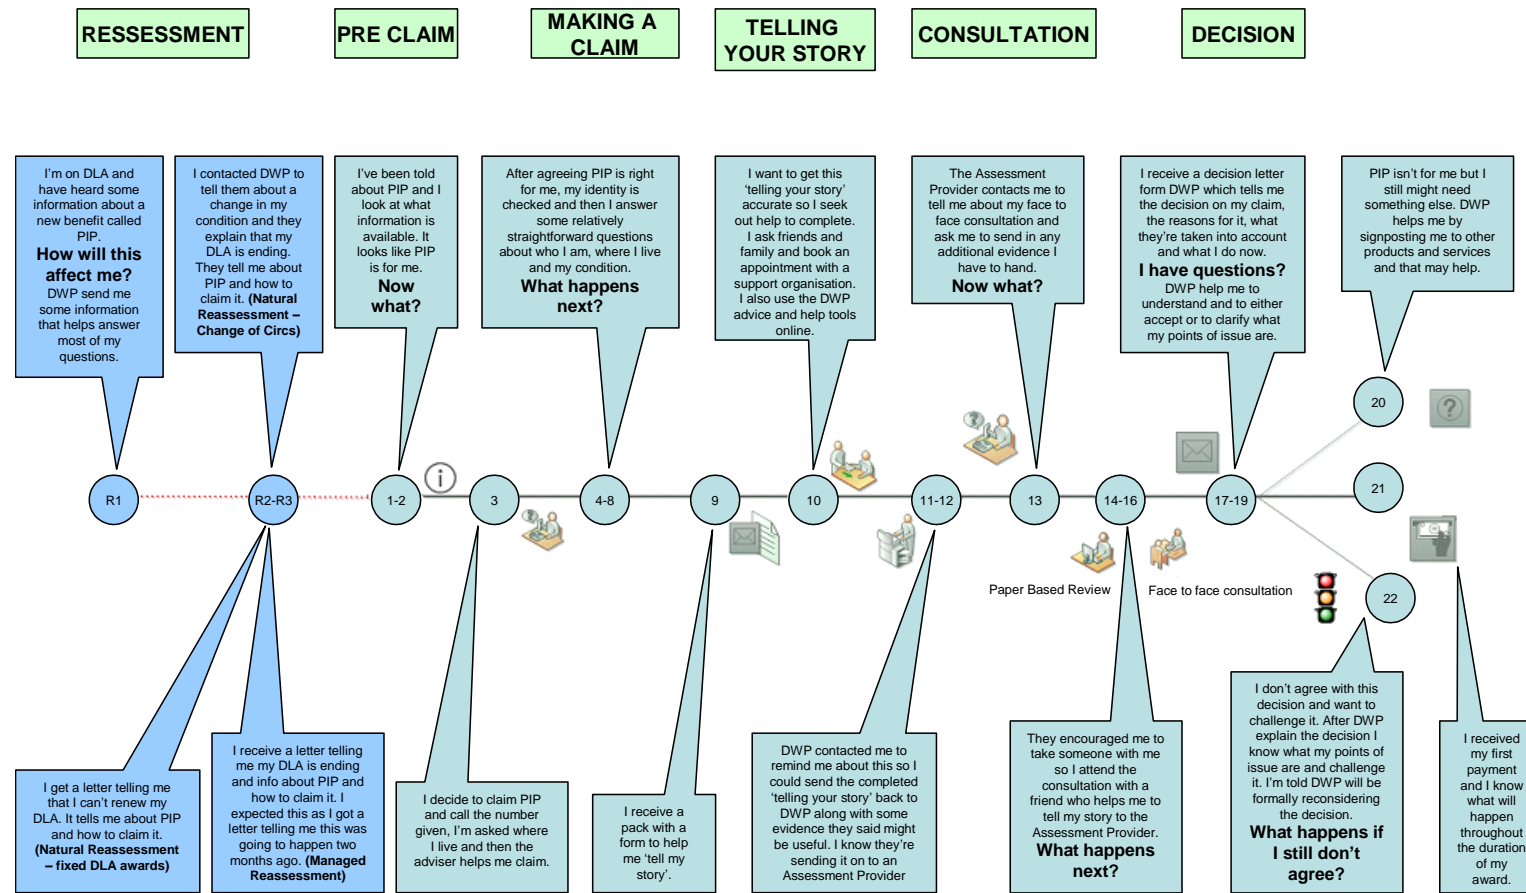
RESSESSMENT

PRE CLAIM

MAKING A CLAIM

TELLING YOUR STORY

CONSULTATION

DECISION

I'm on DLA and have heard some information about a new benefit called PIP.
How will this affect me?
DWP send me some information that helps answer most of my questions.

I contacted DWP to tell them about a change in my condition and they explain that my DLA is ending. They tell me about PIP and how to claim it. (Natural Reassessment – Change of Circs)

I've been told about PIP and I look at what information is available. It looks like PIP is for me.
Now what?

After agreeing PIP is right for me, my identity is checked and then I answer some relatively straightforward questions about who I am, where I live and my condition.
What happens next?

I want to get this 'telling your story' accurate so I seek out help to complete. I ask friends and family and book an appointment with a support organisation. I also use the DWP advice and help tools online.

The Assessment Provider contacts me to tell me about my face to face consultation and ask me to send in any additional evidence I have to hand.
Now what?

I receive a decision letter form DWP which tells me the decision on my claim, the reasons for it, what they're taken into account and what I do now.
I have questions?
DWP help me to understand and to either accept or to clarify what my points of issue are.

PIP isn't for me but I still might need something else. DWP helps me by signposting me to other products and services and that may help.

R1

R2-R3

1-2

3

4-8

9

10

11-12

13

14-16

17-19

20

21

22

Paper Based Review

Face to face consultation

I get a letter telling me that I can't renew my DLA. It tells me about PIP and how to claim it. (Natural Reassessment – fixed DLA awards)

I receive a letter telling me my DLA is ending and info about PIP and how to claim it. I expected this as I got a letter telling me this was going to happen two months ago. (Managed Reassessment)

I decide to claim PIP and call the number given, I'm asked where I live and then the adviser helps me claim.

I receive a pack with a form to help me 'tell my story'.

DWP contacted me to remind me about this so I could send the completed 'telling your story' back to DWP along with some evidence they said might be useful. I know they're sending it on to an Assessment Provider

They encouraged me to take someone with me so I attend the consultation with a friend who helps me to tell my story to the Assessment Provider.
What happens next?

I don't agree with this decision and want to challenge it. After DWP explain the decision I know what my points of issue are and challenge it. I'm told DWP will be formally reconsidering the decision.
What happens if I still don't agree?

I received my first payment and I know what will happen throughout the duration of my award.